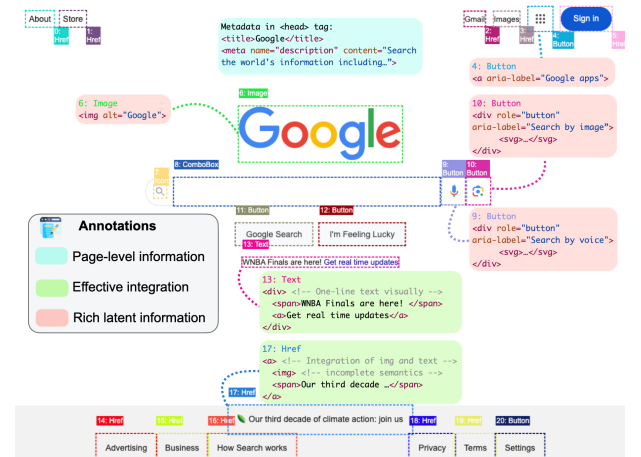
About Store
0: Href 1: Href

Metadata in <head> tag:
<title>Google</title>
<meta name="description" content="Search the world's information including…">

Gmail Images Sign in
2: Href 3: Href 4: Button 5: Href

4: Button
<a aria-label="Google apps">

6: Image
<img alt="Google">

6: Image

Google

10: Button
<div role="button"
aria-label="Search by image">
<svg>…</svg>
</div>

7: Button 8: ComboBox 9: Button 10: Button

Annotations
Page-level information
Effective integration
Rich latent information

11: Button 12: Button
Google Search I'm Feeling Lucky
13: Text

9: Button
<div role="button"
aria-label="Search by voice">
<svg>…</svg>
</div>

WNBA Finals are here! Get real time updates

13: Text
<div> <!-- One-line text visually -->
<span>WNBA Finals are here! </span>
<a>Get real time updates</a>
</div>

17: Href
<a> <!-- Integration of img and text -->
<img> <!-- incomplete semantics -->
<span>Our third decade …</span>
</a>

17: Href

14: Href 15: Href 16: Href Our third decade of climate action: join us 18: Href 19: Href 20: Button

Advertising Business How Search works Privacy Terms Settings